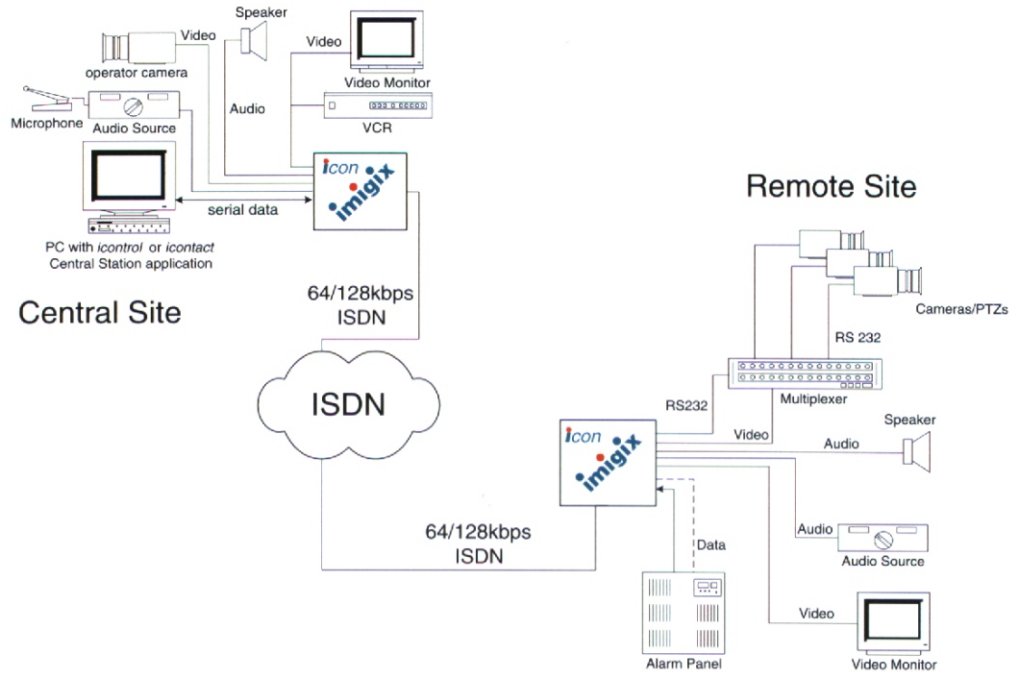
Speaker

Video

operator camera

Video

Video Monitor

Audio

Microphone

Audio Source

VCR

icon imigix

serial data

PC with *icontrol* or *icontact* Central Station application

Remote Site

Central Site

64/128kbps ISDN

Cameras/PTZs

RS 232

ISDN

RS232

Multiplexer

Speaker

Video

icon imigix

Audio

Data

Audio

Audio Source

64/128kbps ISDN

Video

Alarm Panel

Video Monitor